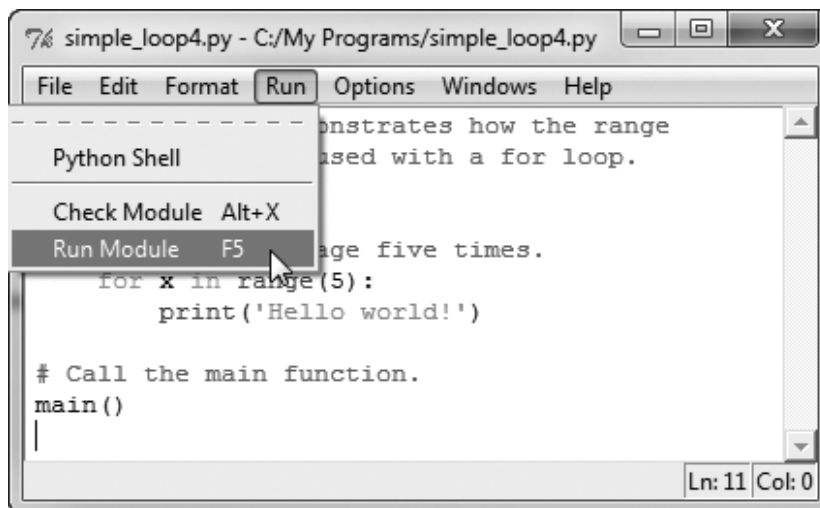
simple_loop4.py - C:/My Programs/simple_loop4.py

File Edit Format Run Options Windows Help

Python Shell

Check Module Alt+X

Run Module F5

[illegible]nstrates how the range
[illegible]sed with a for loop.

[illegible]age five times.
    for x in range(5):
        print('Hello world!')

# Call the main function.
main()

Ln: 11 Col: 0